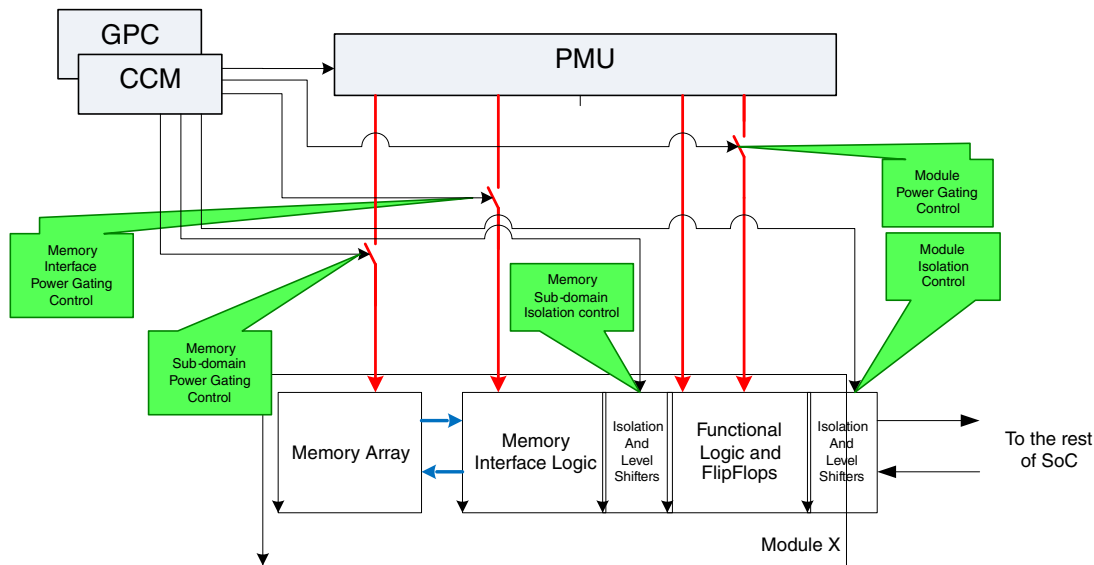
GPC

CCM

PMU

Module Power Gating Control

Memory Interface Power Gating Control

Module Isolation Control

Memory Sub-domain Isolation control

Memory Sub-domain Power Gating Control

Memory Array

Memory Interface Logic

Isolation And Level Shifters

Functional Logic and FlipFlops

Isolation And Level Shifters

To the rest of SoC

Module X